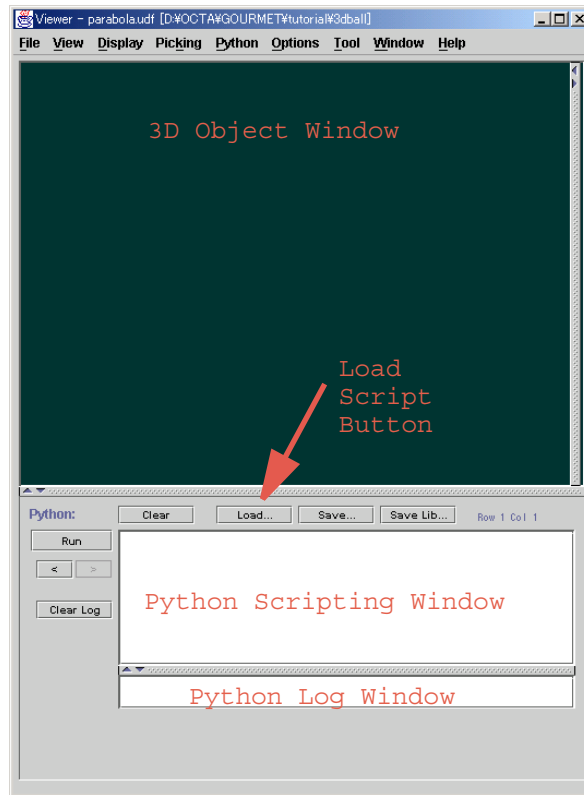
Viewer - parabola.udf [D:¥OCTA¥GOURMET¥tutorial¥3dball]

File View Display Picking Python Options Tool Window Help

3D Object Window

Load Script Button

Python:

Clear Load... Save... Save Lib... Row 1 Col 1

Run

< >

Clear Log

Python Scripting Window

Python Log Window